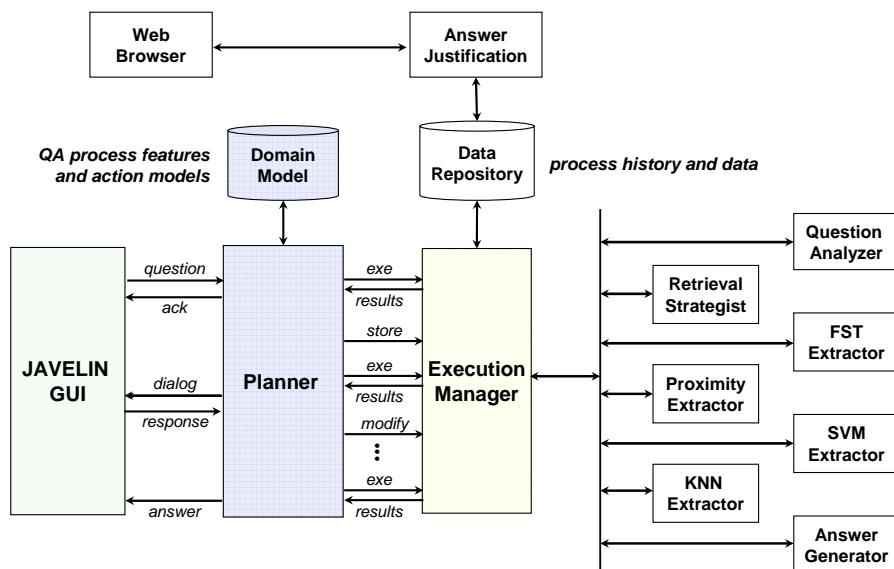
Web Browser

Answer Justification

QA process features and action models

Domain Model

Data Repository

process history and data

JAVELIN GUI

question

ack

dialog

response

answer

Planner

exe

results

store

exe

results

modify

⋮

exe

results

Execution Manager

Question Analyzer

Retrieval Strategist

FST Extractor

Proximity Extractor

SVM Extractor

KNN Extractor

Answer Generator